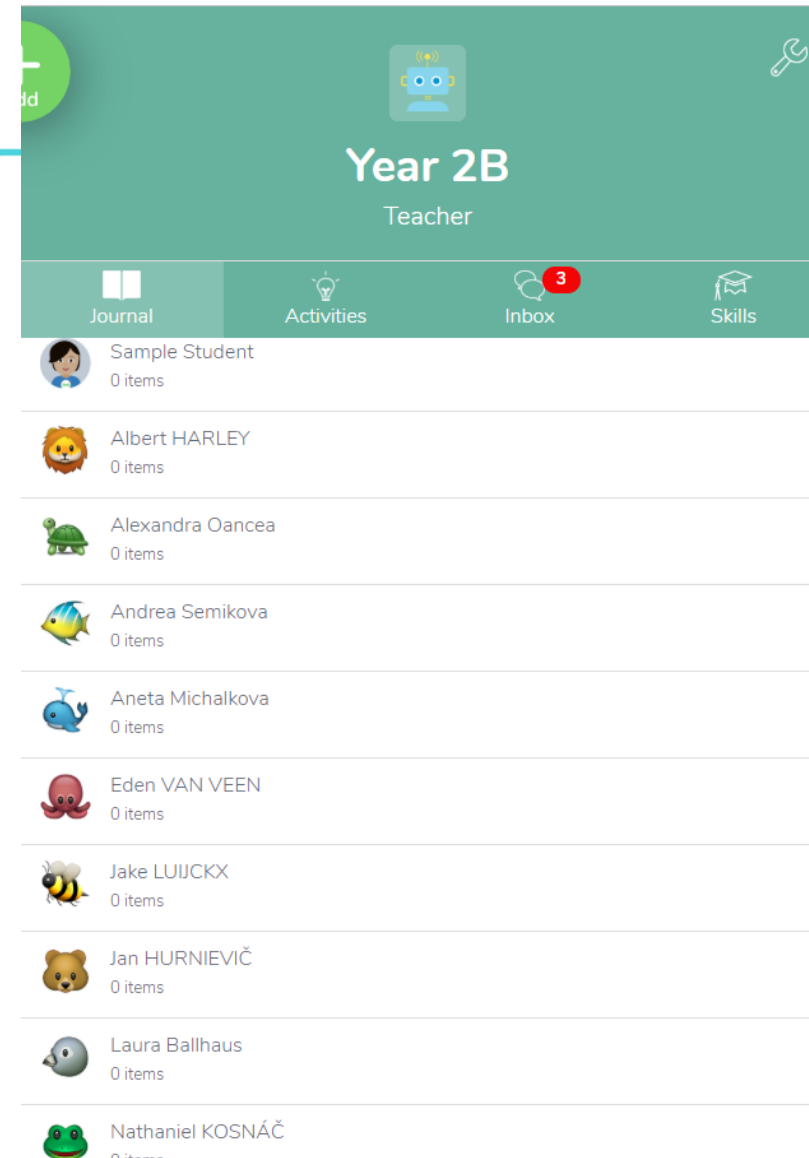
dd

Year 2B

Teacher

Journal
Activities
3
Inbox
Skills

Sample Student
0 items

Albert HARLEY
0 items

Alexandra Oancea
0 items

Andrea Semikova
0 items

Aneta Michalkova
0 items

Eden VAN VEEN
0 items

Jake LUIJCKX
0 items

Jan HURNIEVIČ
0 items

Laura Ballhaus
0 items

Nathaniel KOSNÁČ
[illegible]